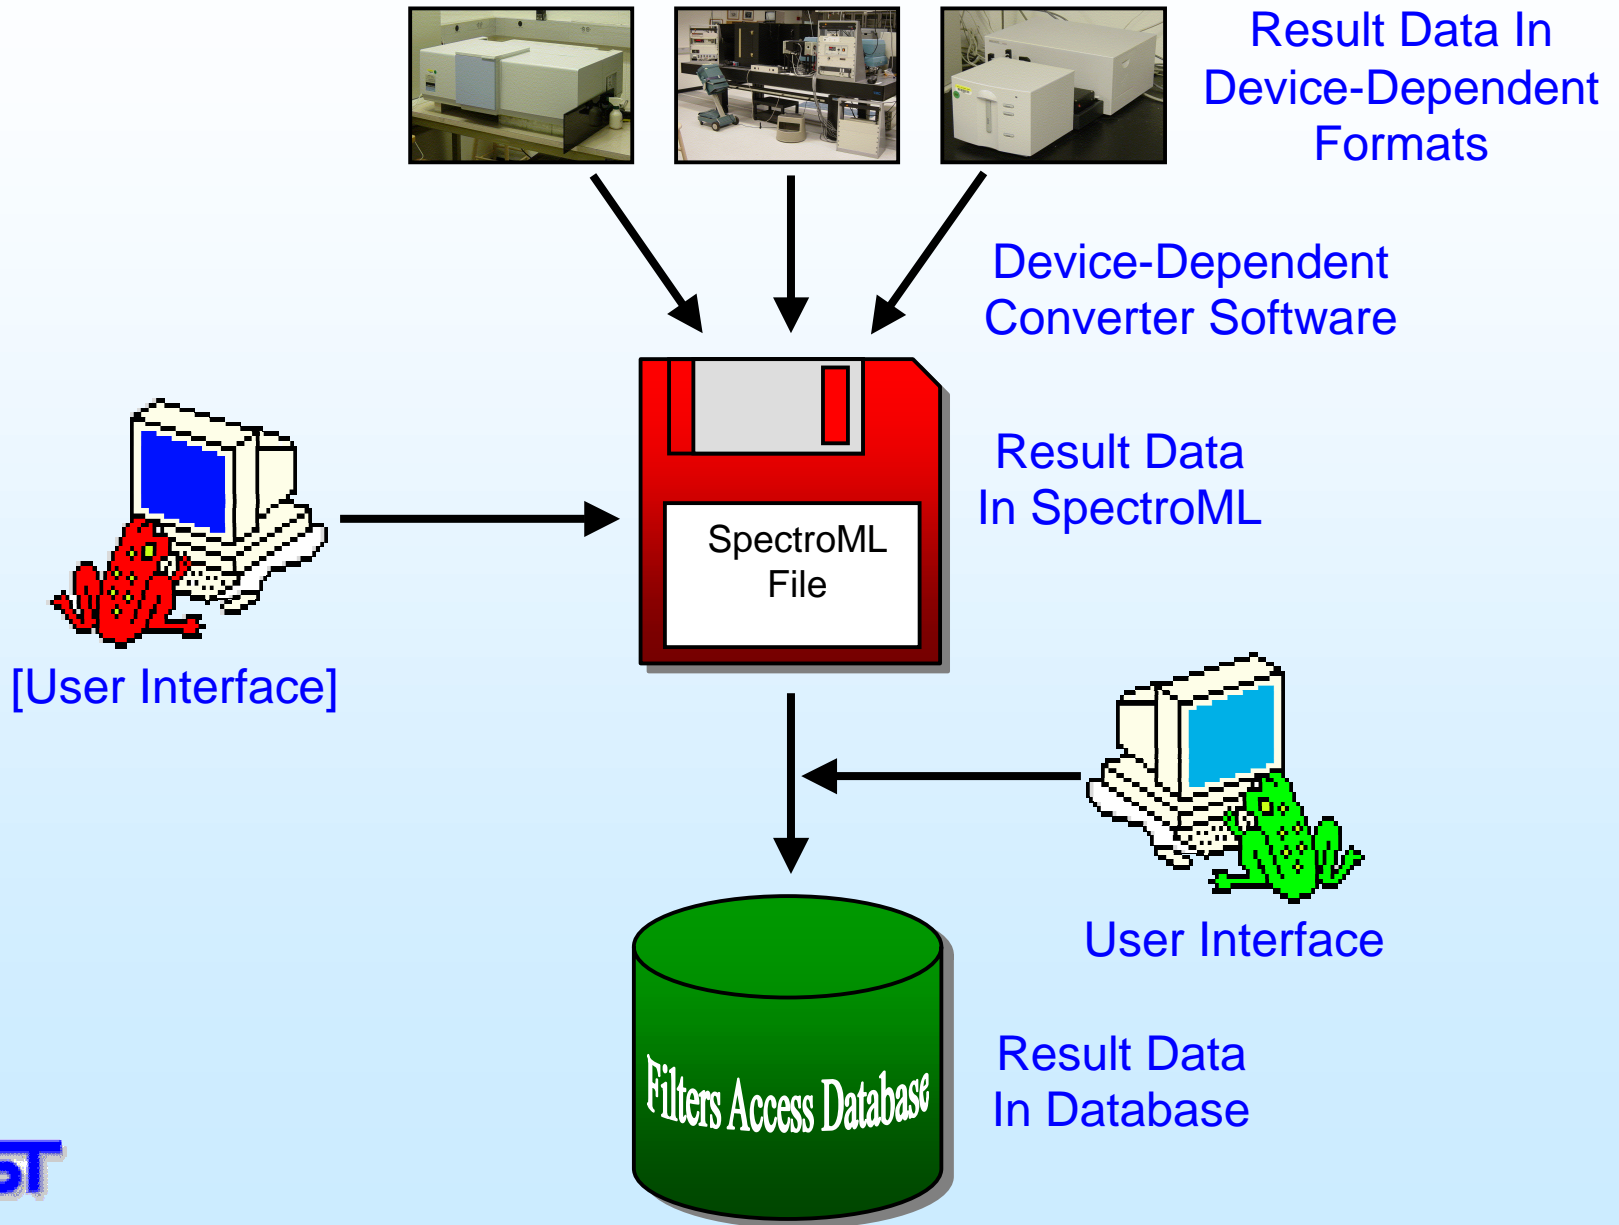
Result Data In Device-Dependent Formats

Device-Dependent Converter Software

SpectroML File

Result Data In SpectroML

[User Interface]

User Interface

Filters Access Database

Result Data In Database

ST